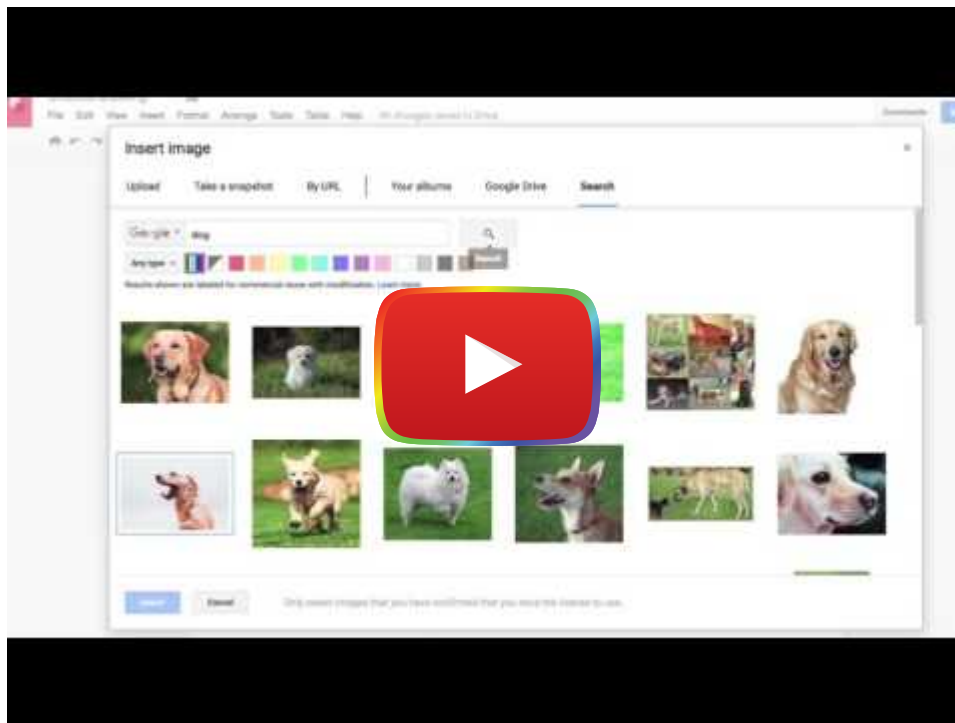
File Edit View Insert Format Arrange Tools Table Help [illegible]

Comments

Insert image

×

Upload Take a snapshot By URL Your albums Google Drive Search

Google dog

Search

Any type

Results shown are labeled for commercial reuse with modification. Learn more

Insert Cancel Only select images that you have confirmed that you have the license to use.